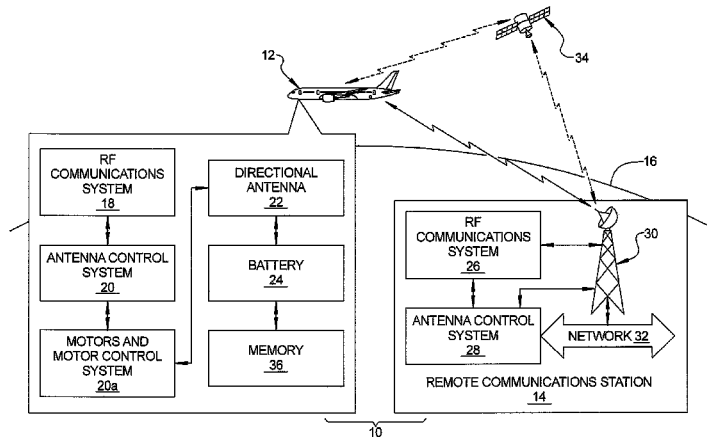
12

34

16

RF COMMUNICATIONS SYSTEM
18

ANTENNA CONTROL SYSTEM
20

MOTORS AND MOTOR CONTROL SYSTEM
20a

DIRECTIONAL ANTENNA
22

BATTERY
24

MEMORY
36

RF COMMUNICATIONS SYSTEM
26

30

ANTENNA CONTROL SYSTEM
28

NETWORK 32

REMOTE COMMUNICATIONS STATION
14

10